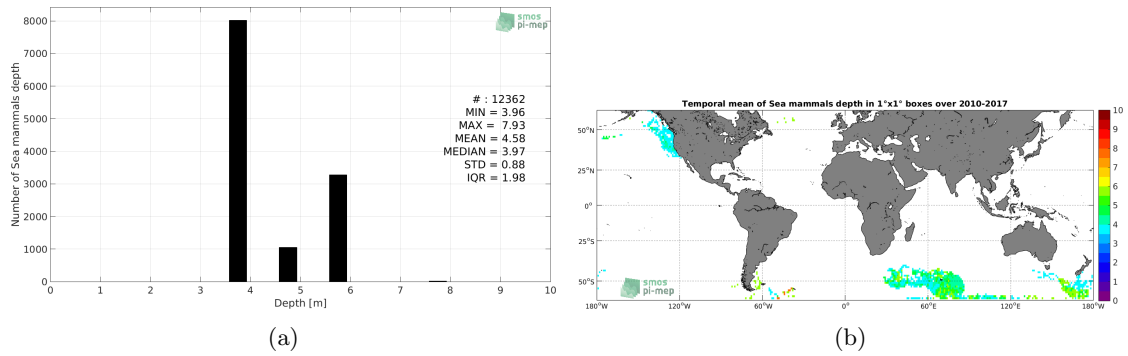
smos pi-mep

8000
7000
6000
5000
4000
3000
2000
1000
0

Number of Sea mammals depth

# : 12362
MIN = 3.96
MAX = 7.93
MEAN = 4.58
MEDIAN = 3.97
STD = 0.88
IQR = 1.98

0 1 2 3 4 5 6 7 8 9 10
Depth [m]

(a)

Temporal mean of Sea mammals depth in 1°x1° boxes over 2010-2017

50°N
25°N
0°
25°S
50°S

180°W 120°W 60°W 0° 60°E 120°E 180°W

smos pi-mep

10
9
8
7
6
5
4
3
2
1
0

(b)